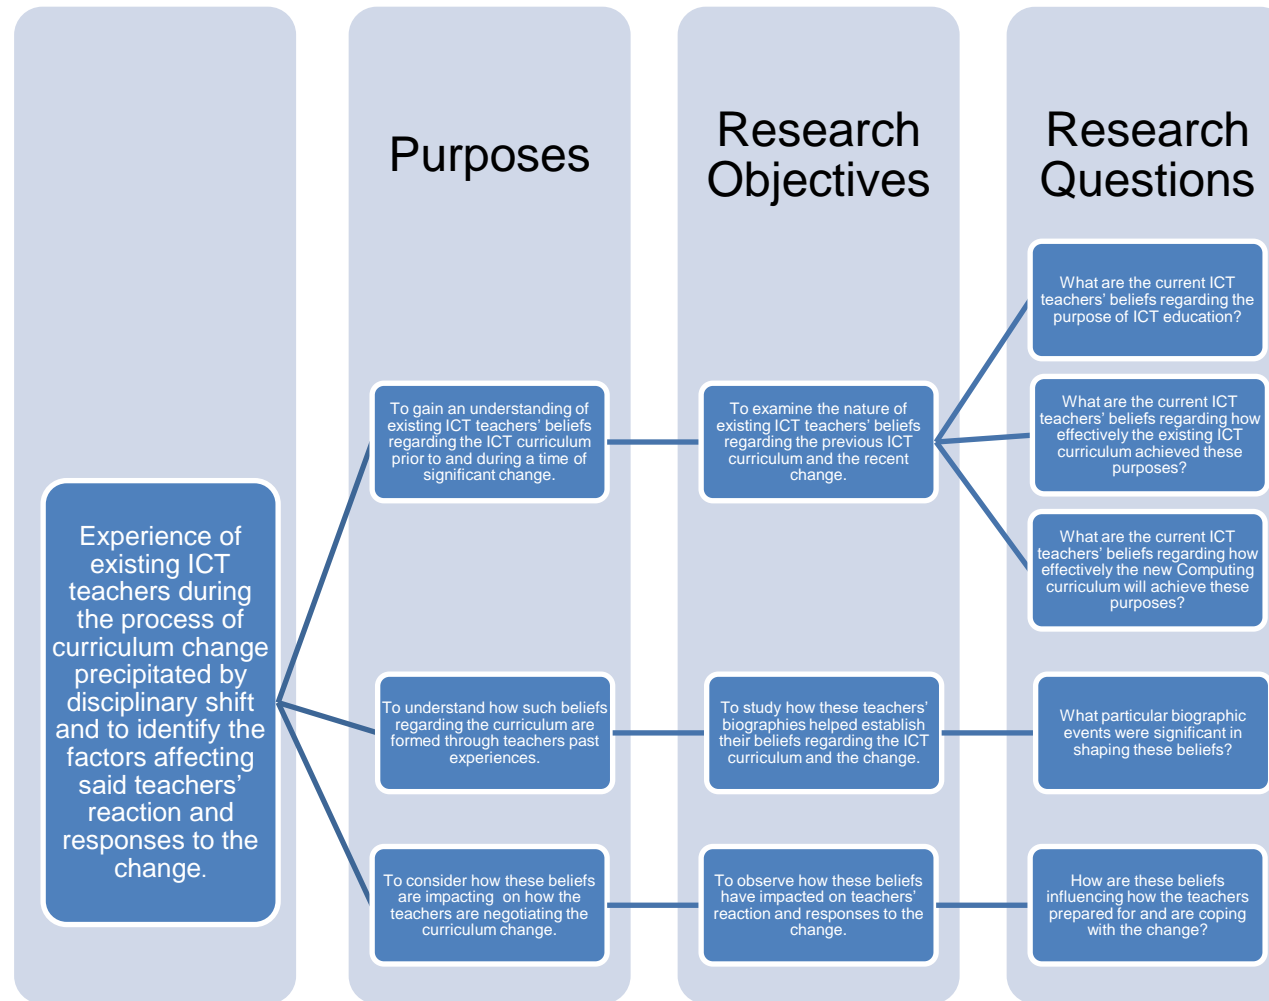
Purposes

Research Objectives

Research Questions

Experience of existing ICT teachers during the process of curriculum change precipitated by disciplinary shift and to identify the factors affecting said teachers' reaction and responses to the change.

To gain an understanding of existing ICT teachers' beliefs regarding the ICT curriculum prior to and during a time of significant change.

To understand how such beliefs regarding the curriculum are formed through teachers past experiences.

To consider how these beliefs are impacting on how the teachers are negotiating the curriculum change.

To examine the nature of existing ICT teachers' beliefs regarding the previous ICT curriculum and the recent change.

To study how these teachers' biographies helped establish their beliefs regarding the ICT curriculum and the change.

To observe how these beliefs have impacted on teachers' reaction and responses to the change.

What are the current ICT teachers' beliefs regarding the purpose of ICT education?

What are the current ICT teachers' beliefs regarding how effectively the existing ICT curriculum achieved these purposes?

What are the current ICT teachers' beliefs regarding how effectively the new Computing curriculum will achieve these purposes?

What particular biographic events were significant in shaping these beliefs?

How are these beliefs influencing how the teachers prepared for and are coping with the change?